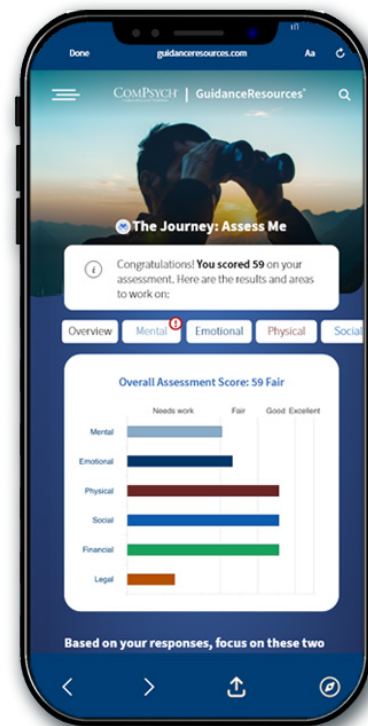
Done guidanceresources.com Aa

COMPSYCH | GuidanceResources®

The Journey: Assess Me

Congratulations! You scored 59 on your assessment. Here are the results and areas to work on:

Overview Mental Emotional Physical Social

Overall Assessment Score: 59 Fair

Needs work Fair Good Excellent

Mental
Emotional
Physical
Social
Financial
Legal

Based on your responses, focus on these two